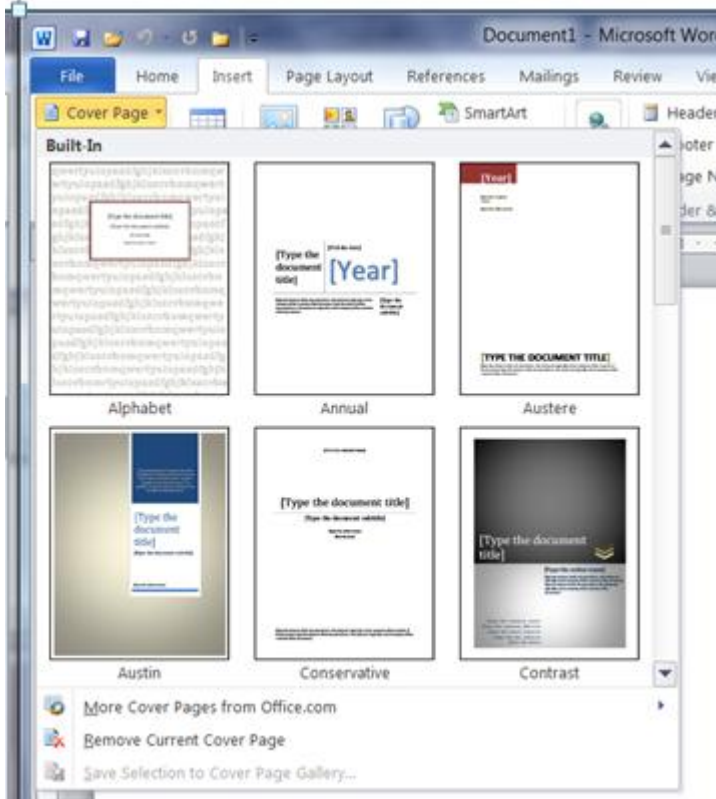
Document1 - Microsoft Wor

File Home Insert Page Layout References Mailings Review Vi

Cover Page

SmartArt

Header

ooter

ge N

der &

Built-In

[Type the document title]

Alphabet

[Type the document title]

[Year]

Annual

[Year]

[TYPE THE DOCUMENT TITLE]

Austere

[Type the document title]

Austin

[Type the document title]

Conservative

[Type the document title]

Contrast

More Cover Pages from Office.com

Remove Current Cover Page

Save Selection to Cover Page Gallery...